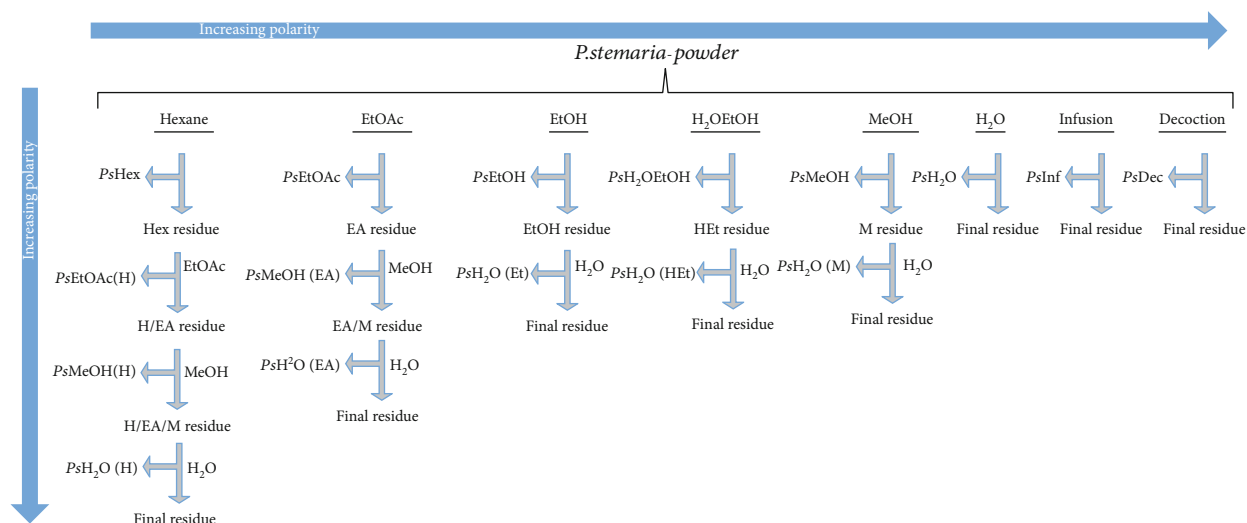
Increasing polarity

*P.stemaria-powder*

Increasing polarity

Hexane

*Ps*Hex

Hex residue

*Ps*EtOAc(H)

EtOAc

H/EA residue

*Ps*MeOH(H)

MeOH

H/EA/M residue

*Ps*$H_2O$ (H)

$H_2O$

Final residue

EtOAc

*Ps*EtOAc

EA residue

*Ps*MeOH (EA)

MeOH

EA/M residue

*Ps*$H^2O$ (EA)

$H_2O$

Final residue

EtOH

*Ps*EtOH

EtOH residue

*Ps*$H_2O$ (Et)

$H_2O$

Final residue

$H_2O$EtOH

*Ps*$H_2O$EtOH

HEt residue

*Ps*$H_2O$ (HEt)

$H_2O$

Final residue

MeOH

*Ps*MeOH

M residue

*Ps*$H_2O$ (M)

$H_2O$

Final residue

$H_2O$

*Ps*$H_2O$

Final residue

Infusion

*Ps*Inf

Final residue

Decoction

*Ps*Dec

Final residue